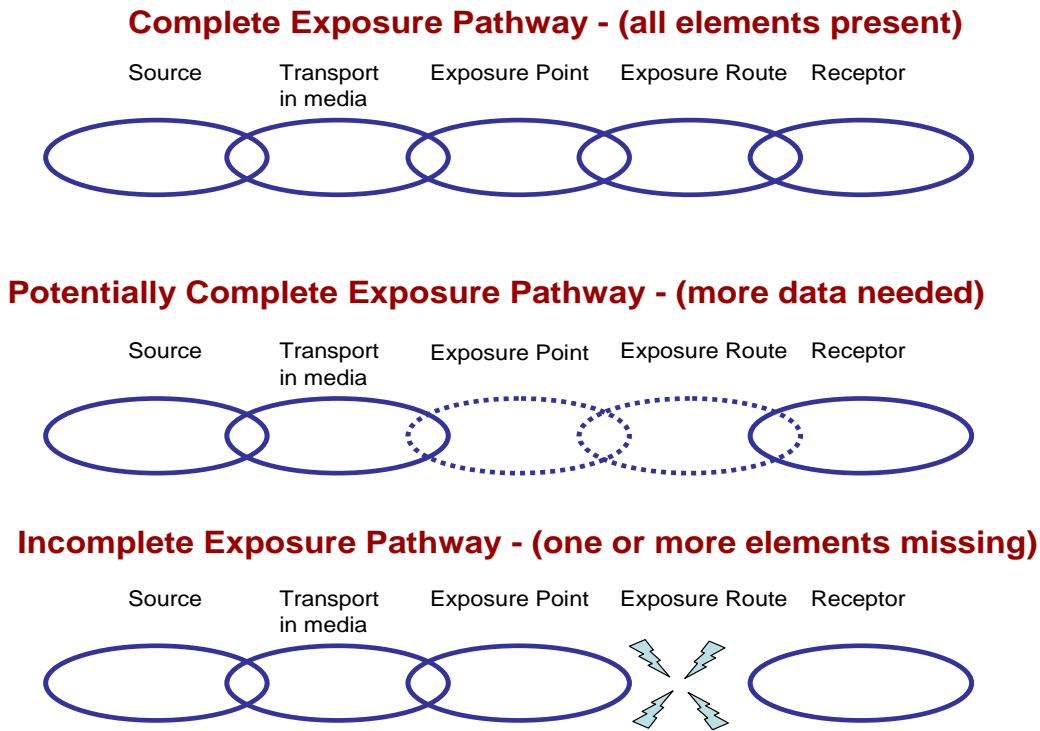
Complete Exposure Pathway - (all elements present)

Source Transport in media Exposure Point Exposure Route Receptor

Potentially Complete Exposure Pathway - (more data needed)

Source Transport in media Exposure Point Exposure Route Receptor

Incomplete Exposure Pathway - (one or more elements missing)

Source Transport in media Exposure Point Exposure Route Receptor